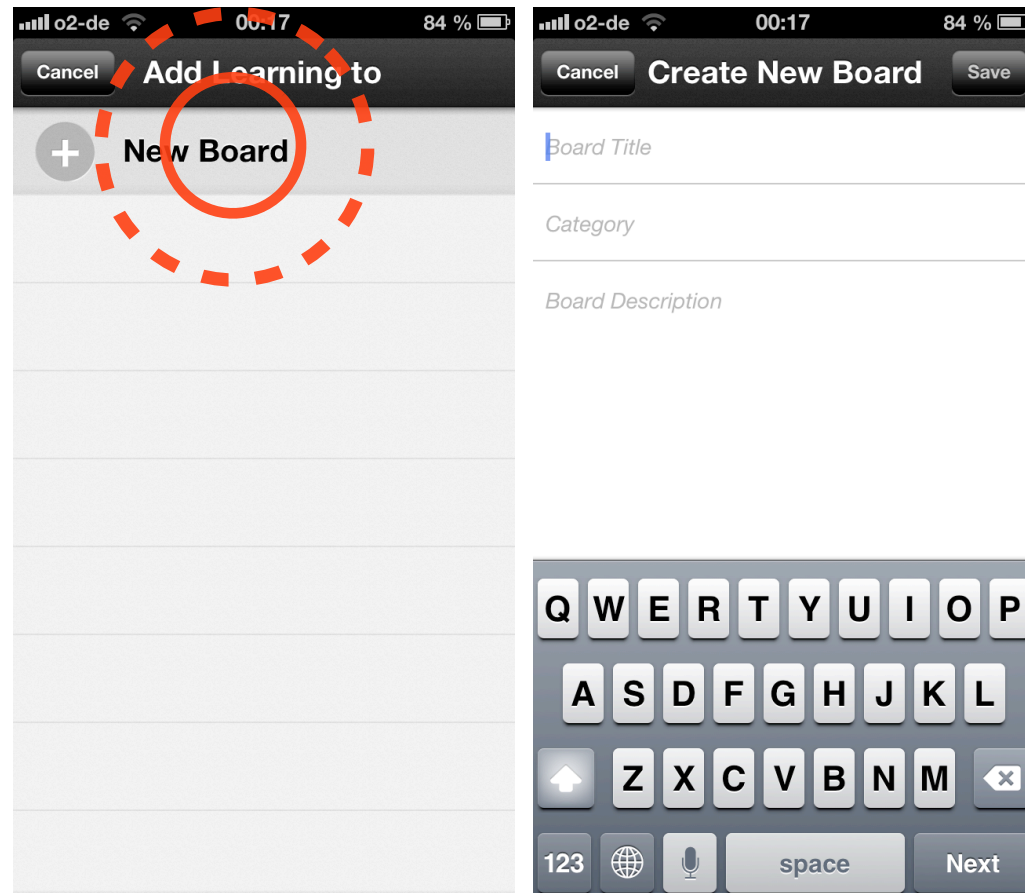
o2-de 00:17 84 %

Cancel Add Learning to

New Board

o2-de 00:17 84 %

Cancel Create New Board Save

Board Title

Category

Board Description

Q W E R T Y U I O P

A S D F G H J K L

Z X C V B N M

123 space Next